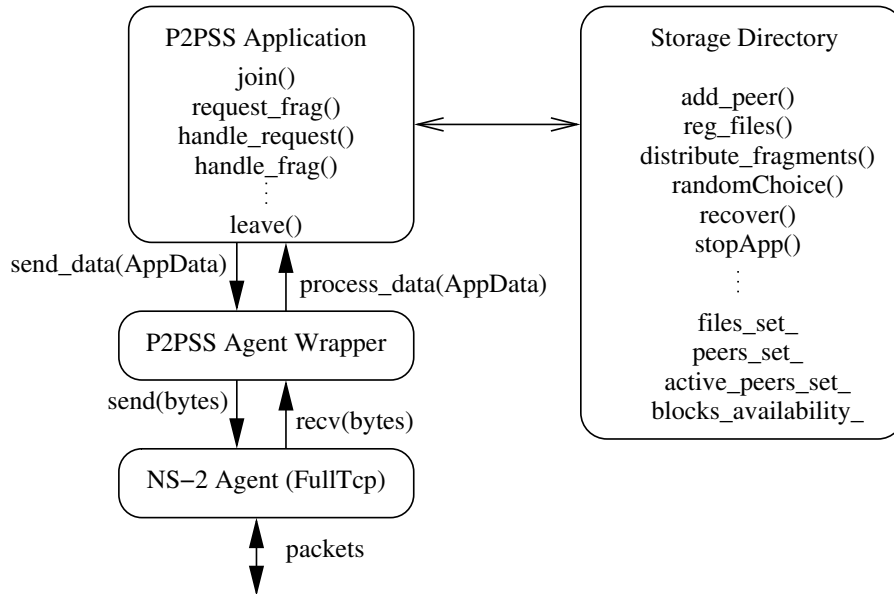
P2PSS Application
join()
request_frag()
handle_request()
handle_frag()
⋮
leave()

Storage Directory
add_peer()
reg_files()
distribute_fragments()
randomChoice()
recover()
stopApp()
⋮
files_set_
peers_set_
active_peers_set_
blocks_availability_

send_data(AppData)
process_data(AppData)

P2PSS Agent Wrapper

send(bytes)
recv(bytes)

NS−2 Agent (FullTcp)

packets